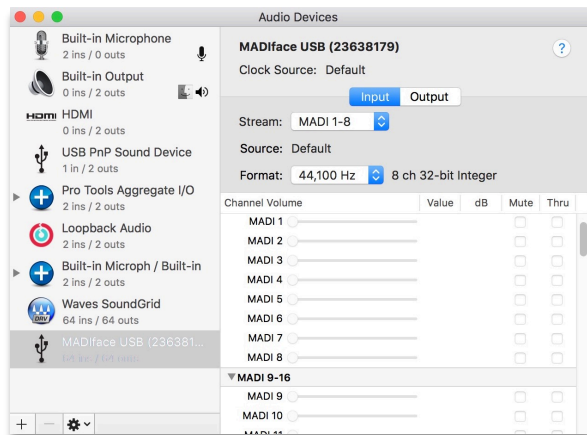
Audio Devices

Built-in Microphone
2 ins / 0 outs

Built-in Output
0 ins / 2 outs

HDMI
HDMI
0 ins / 2 outs

USB PnP Sound Device
1 in / 2 outs

Pro Tools Aggregate I/O
2 ins / 2 outs

Loopback Audio
2 ins / 2 outs

Built-in Microph / Built-in
2 ins / 2 outs

Waves SoundGrid
64 ins / 64 outs

MADIface USB (236381...
64 ins / 64 outs

+ — 

MADIface USB (23638179)
Clock Source: Default

?

Input Output

Stream: MADI 1-8

Source: Default

Format: 44,100 Hz 8 ch 32-bit Integer

| Channel Volume | Value | dB | Mute | Thru |
|---|---|---|---|---|
| MADI 1 | | | | |
| MADI 2 | | | | |
| MADI 3 | | | | |
| MADI 4 | | | | |
| MADI 5 | | | | |
| MADI 6 | | | | |
| MADI 7 | | | | |
| MADI 8 | | | | |
| MADI 9-16 | | | | |
| MADI 9 | | | | |
| MADI 10 | | | | |
| MADI 11 | | | | |